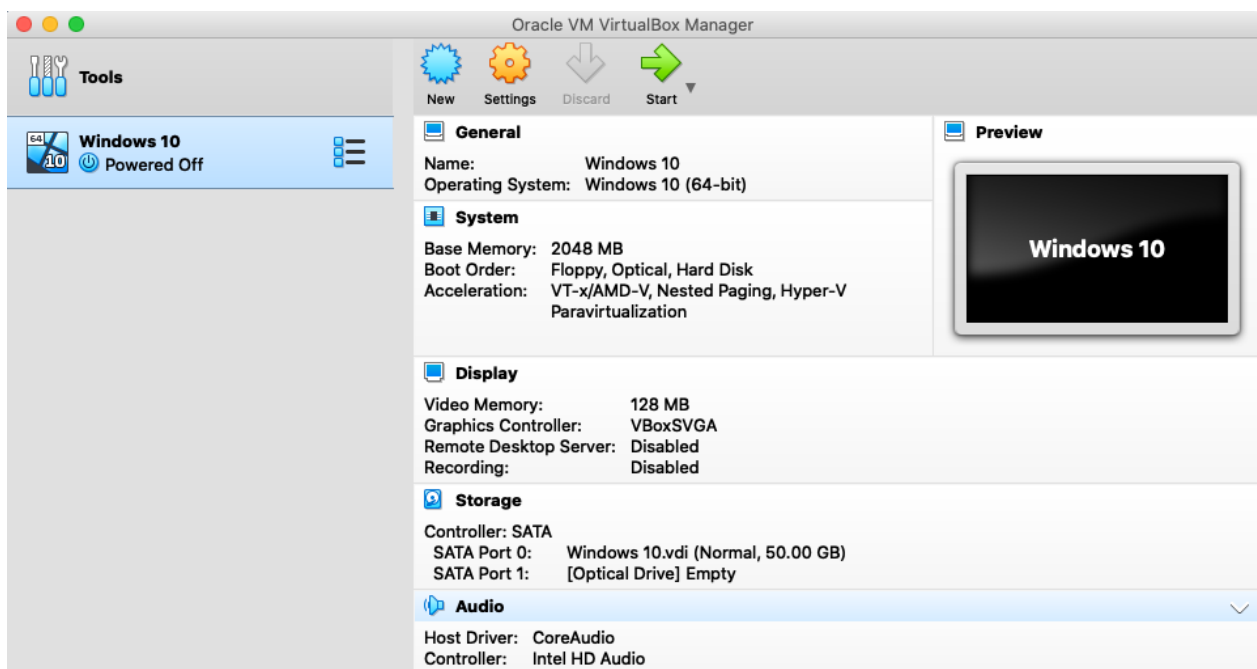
Oracle VM VirtualBox Manager

Tools

64
10
Windows 10
Powered Off

New Settings Discard Start

General

Name: Windows 10
Operating System: Windows 10 (64-bit)

System

Base Memory: 2048 MB
Boot Order: Floppy, Optical, Hard Disk
Acceleration: VT-x/AMD-V, Nested Paging, Hyper-V Paravirtualization

Preview

Windows 10

Display

Video Memory: 128 MB
Graphics Controller: VBoxSVGA
Remote Desktop Server: Disabled
Recording: Disabled

Storage

Controller: SATA
SATA Port 0: Windows 10.vdi (Normal, 50.00 GB)
SATA Port 1: [Optical Drive] Empty

Audio

Host Driver: CoreAudio
Controller: Intel HD Audio